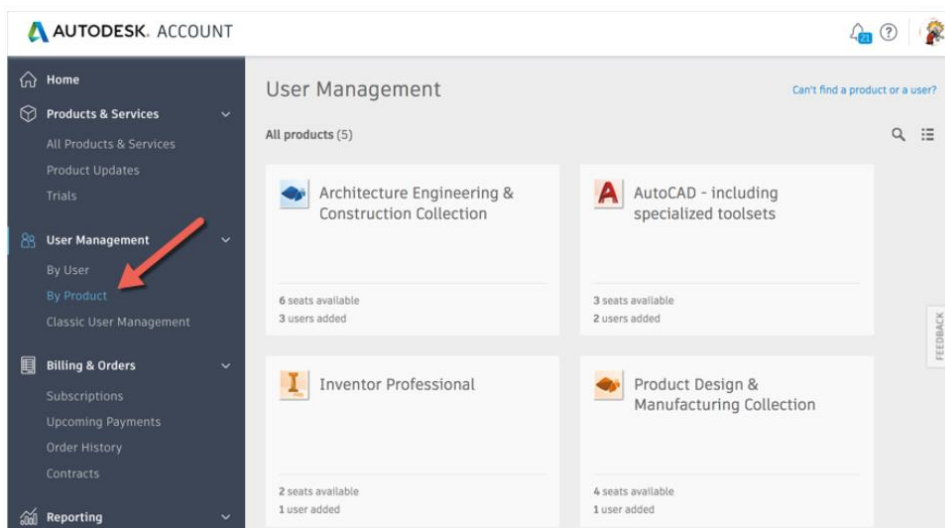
AUTODESK. ACCOUNT

21 ?

Home

Products & Services

All Products & Services

Product Updates

Trials

User Management

By User

By Product

Classic User Management

Billing & Orders

Subscriptions

Upcoming Payments

Order History

Contracts

Reporting

User Management

Can't find a product or a user?

All products (5)

Architecture Engineering & Construction Collection

6 seats available
3 users added

AutoCAD - including specialized toolsets

3 seats available
2 users added

Inventor Professional

2 seats available
1 user added

Product Design & Manufacturing Collection

4 seats available
1 user added

FEEDBACK